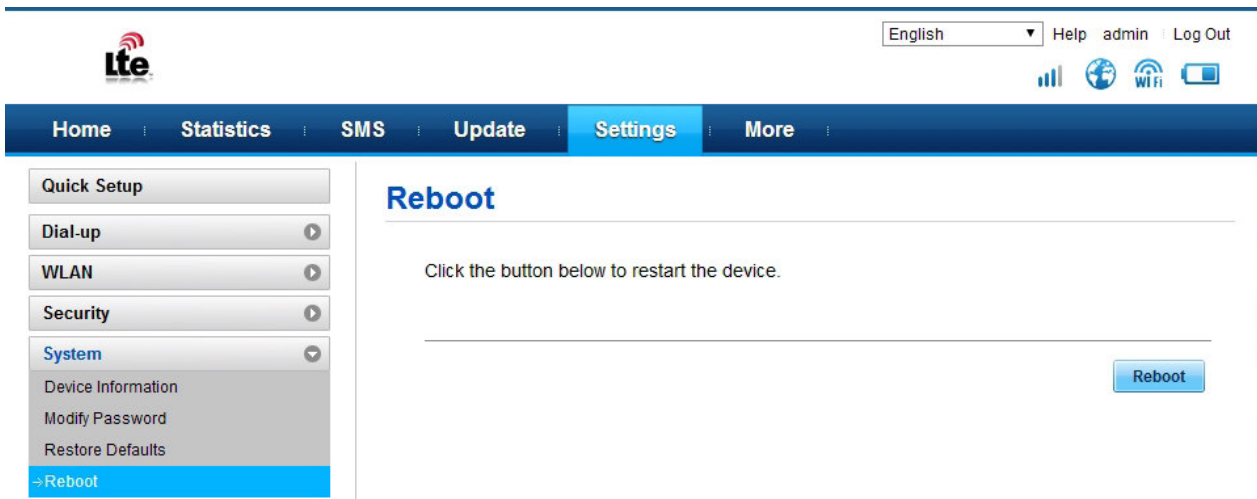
Lte

English ▼ Help admin Log Out

WiFi

Home Statistics SMS Update Settings More

Quick Setup
Dial-up
WLAN
Security
System
Device Information
Modify Password
Restore Defaults
→Reboot

Reboot

Click the button below to restart the device.

Reboot